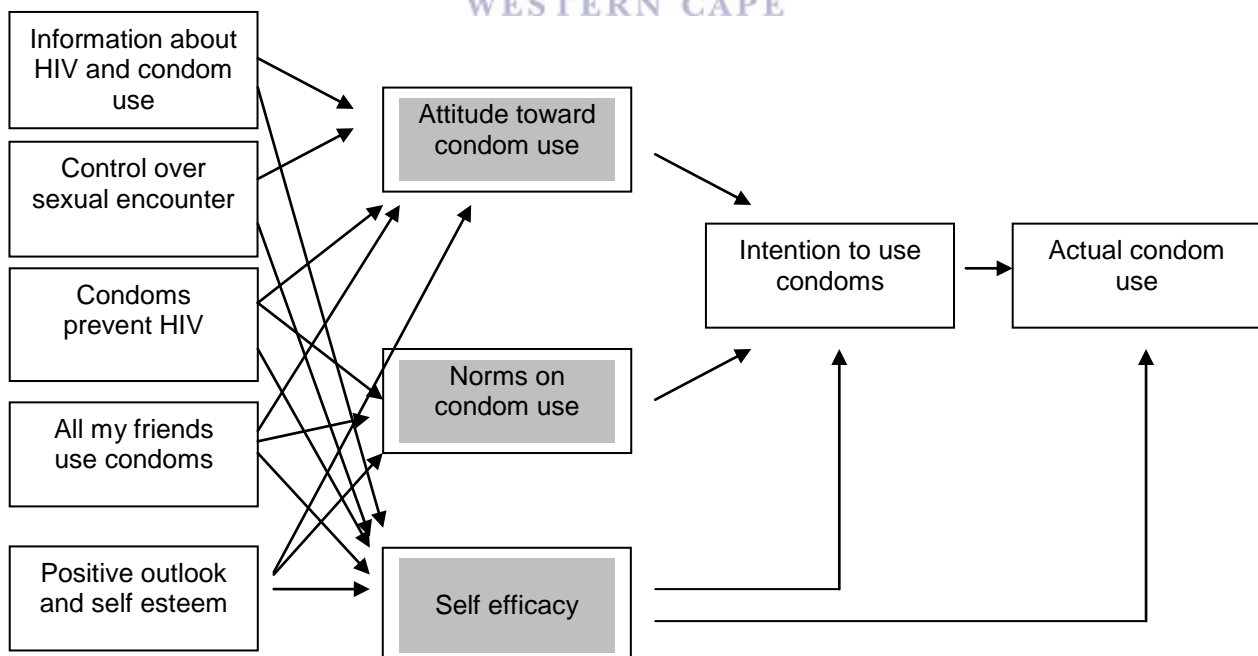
WESTERN CAPE

Information about HIV and condom use

Control over sexual encounter

Condoms prevent HIV

All my friends use condoms

Positive outlook and self esteem

Attitude toward condom use

Norms on condom use

Self efficacy

Intention to use condoms

Actual condom use